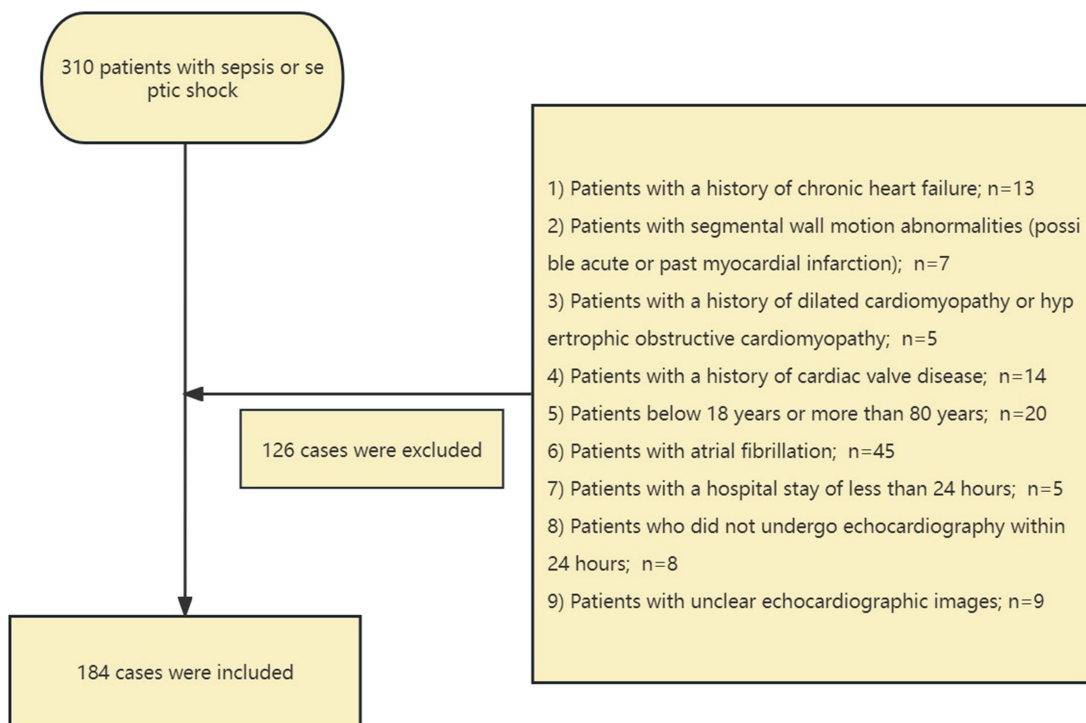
310 patients with sepsis or septic shock

1) Patients with a history of chronic heart failure; n=13
2) Patients with segmental wall motion abnormalities (possible acute or past myocardial infarction); n=7
3) Patients with a history of dilated cardiomyopathy or hypertrophic obstructive cardiomyopathy; n=5
4) Patients with a history of cardiac valve disease; n=14
5) Patients below 18 years or more than 80 years; n=20
6) Patients with atrial fibrillation; n=45
7) Patients with a hospital stay of less than 24 hours; n=5
8) Patients who did not undergo echocardiography within 24 hours; n=8
9) Patients with unclear echocardiographic images; n=9

126 cases were excluded

184 cases were included